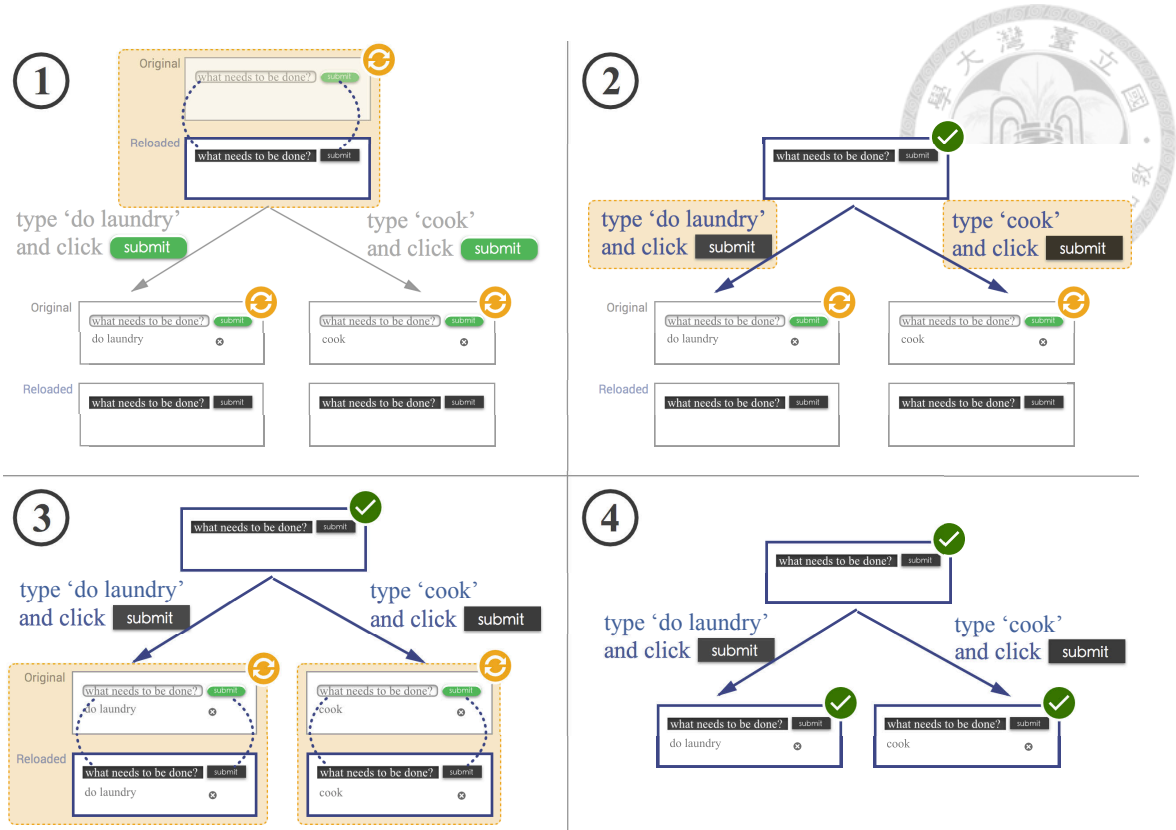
1

Original
what needs to be done? submit
Reloaded
what needs to be done? submit

type 'do laundry' and click submit
type 'cook' and click submit

Original
what needs to be done? submit
do laundry ⊗
what needs to be done? submit
cook ⊗

Reloaded
what needs to be done? submit
what needs to be done? submit

2

what needs to be done? submit

type 'do laundry' and click submit
type 'cook' and click submit

Original
what needs to be done? submit
do laundry ⊗
what needs to be done? submit
cook ⊗

Reloaded
what needs to be done? submit
what needs to be done? submit

3

what needs to be done? submit

type 'do laundry' and click submit
type 'cook' and click submit

Original
what needs to be done? submit
do laundry ⊗
what needs to be done? submit
cook ⊗

Reloaded
what needs to be done? submit
do laundry ⊗
what needs to be done? submit
cook ⊗

4

what needs to be done? submit

type 'do laundry' and click submit
type 'cook' and click submit

what needs to be done? submit
do laundry ⊗
what needs to be done? submit
cook ⊗